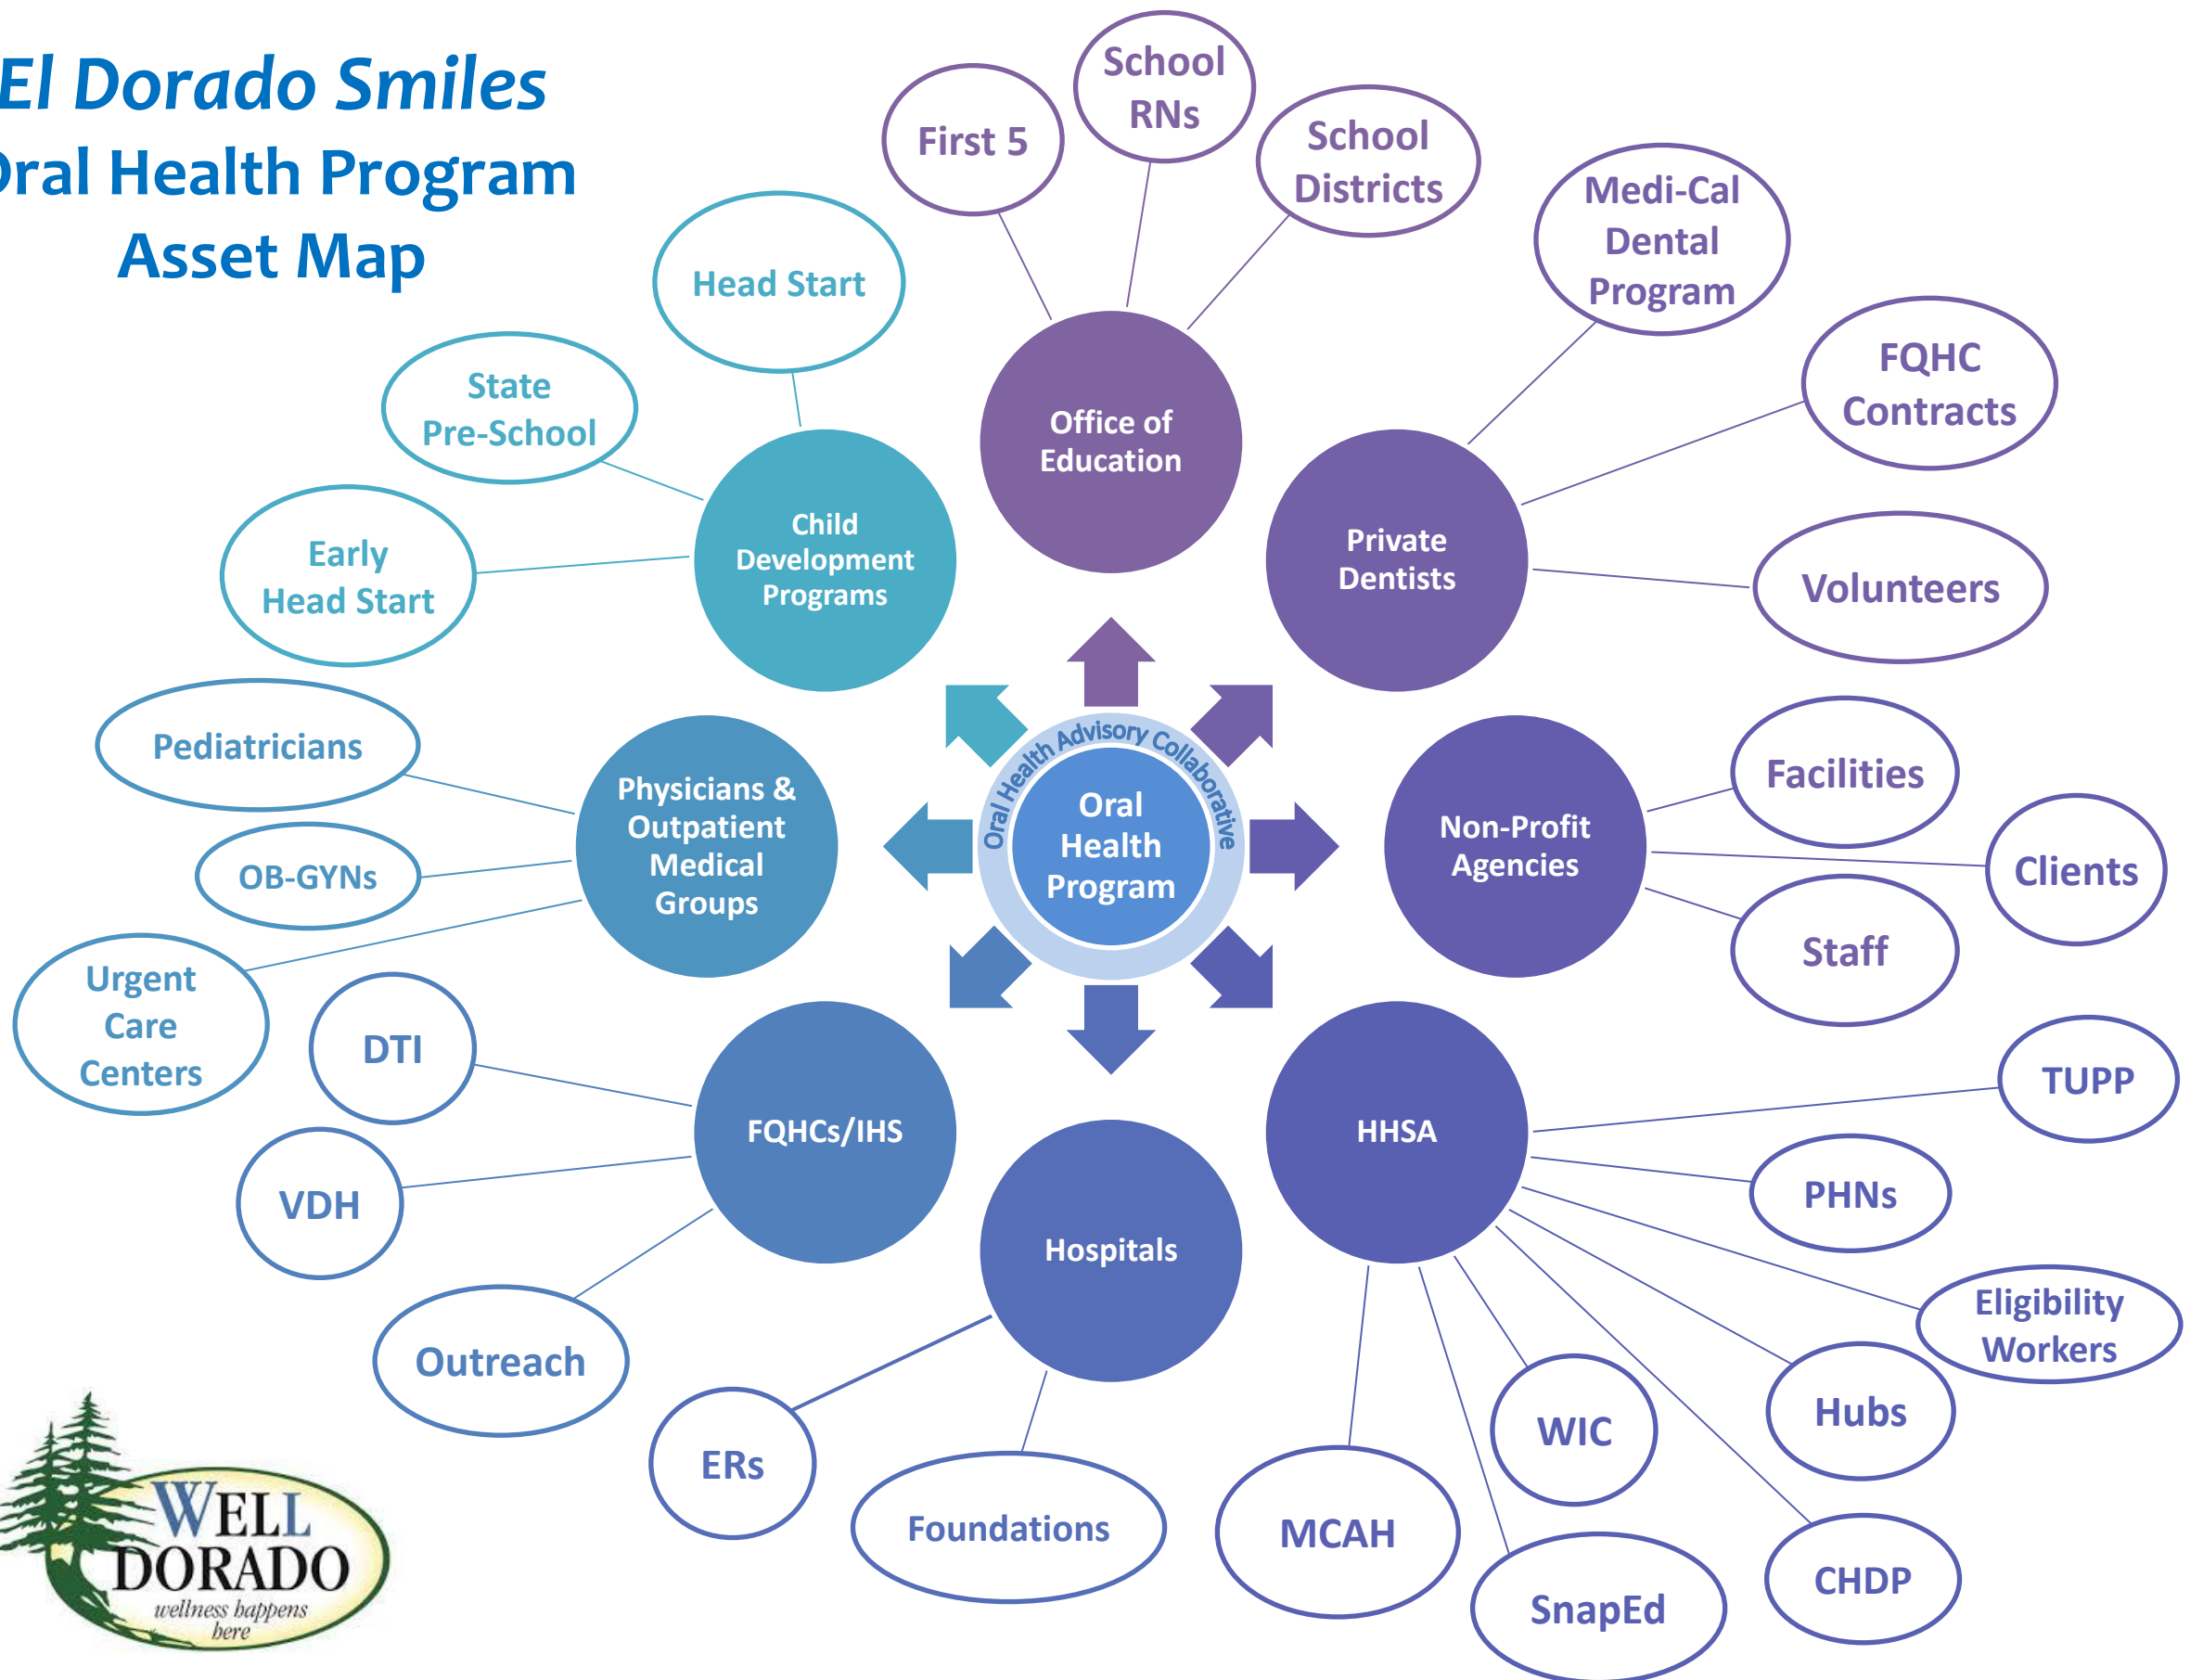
El Dorado Smiles
Oral Health Program
Asset Map

Oral Health Advisory Collaborative
Oral Health Program

Office of Education
First 5
School RNs
School Districts

Private Dentists
Medi-Cal Dental Program
FQHC Contracts
Volunteers

Non-Profit Agencies
Facilities
Clients
Staff

HHSA
TUPP
PHNs
Eligibility Workers
Hubs
CHDP
WIC
SnapEd
MCAH

Hospitals
Foundations
ERs

FQHCs/IHS
DTI
VDH
Outreach

Physicians & Outpatient Medical Groups
Pediatricians
OB-GYNs
Urgent Care Centers

Child Development Programs
Head Start
State Pre-School
Early Head Start

WELL DORADO
wellness happens here